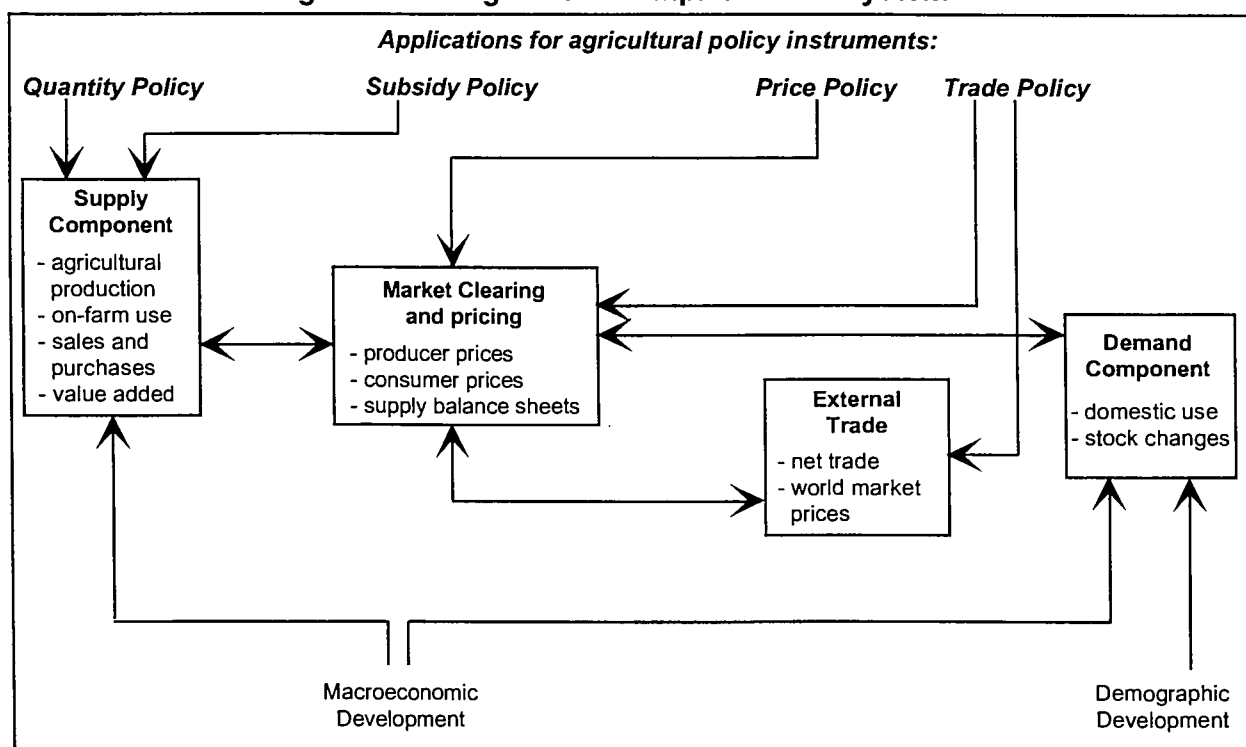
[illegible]

Applications for agricultural policy instruments:

Quantity Policy

Subsidy Policy

Price Policy

Trade Policy

Supply Component
- agricultural production
- on-farm use
- sales and purchases
- value added

Market Clearing and pricing
- producer prices
- consumer prices
- supply balance sheets

Demand Component
- domestic use
- stock changes

External Trade
- net trade
- world market prices

Macroeconomic Development

Demographic Development